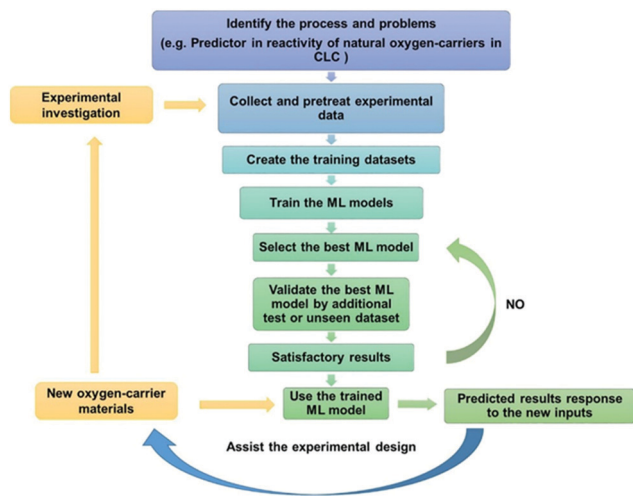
Identify the process and problems
(e.g. Predictor in reactivity of natural oxygen-carriers in CLC )

Experimental investigation

Collect and pretreat experimental data

Create the training datasets

Train the ML models

Select the best ML model

Validate the best ML model by additional test or unseen dataset

NO

Satisfactory results

New oxygen-carrier materials

Use the trained ML model

Predicted results response to the new inputs

Assist the experimental design